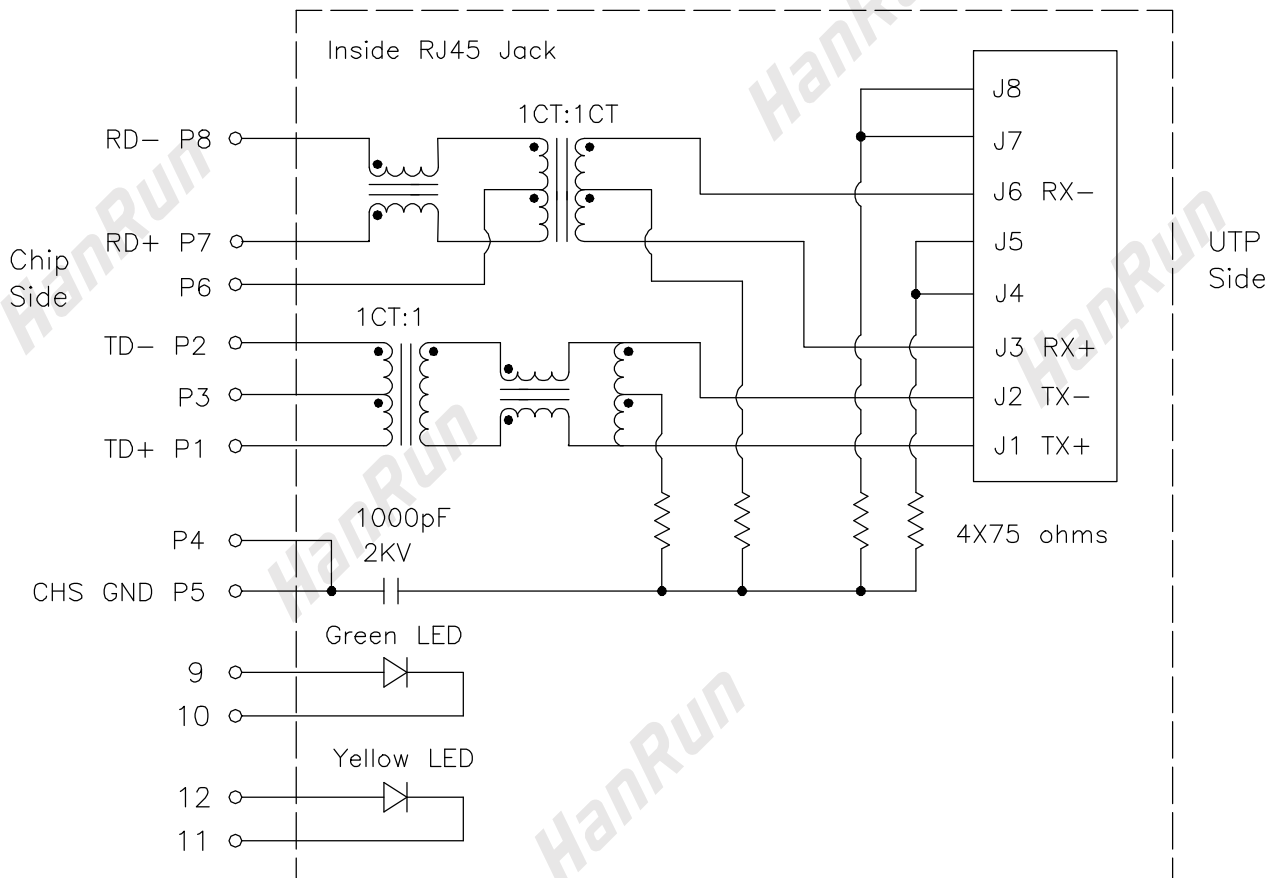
Inside RJ45 Jack

1CT:1CT

RD− P8

RD+ P7

Chip Side

P6

1CT:1

TD− P2

P3

TD+ P1

J8

J7

J6 RX−

J5

J4

J3 RX+

J2 TX−

J1 TX+

UTP Side

1000pF
2KV

P4

CHS GND P5

4X75 ohms

Green LED

9

10

Yellow LED

12

11

HanRun
HanRun
HanRun
HanRun
HanRun
HanRun
HanRun
HanRun